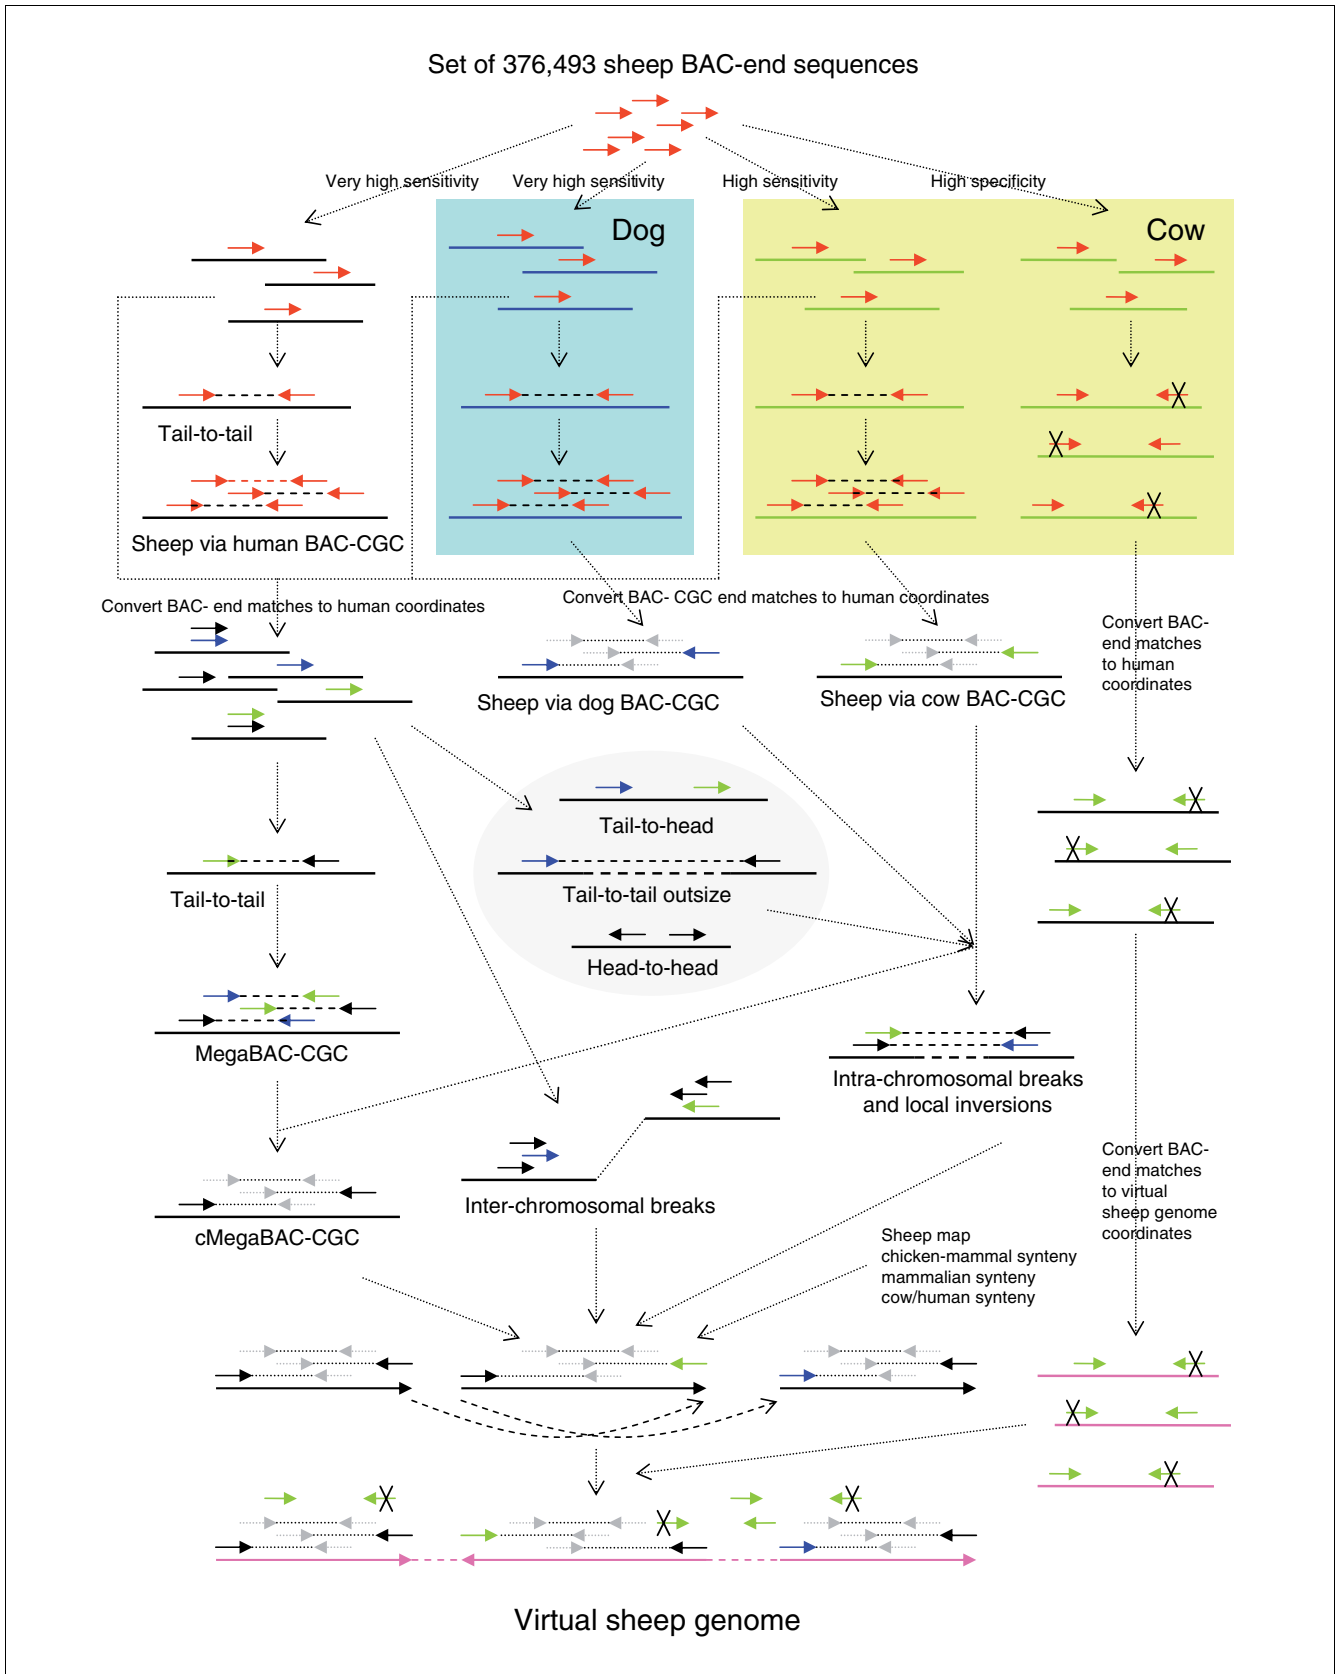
Set of 376,493 sheep BAC-end sequences

Very high sensitivity

Very high sensitivity

High sensitivity

High specificity

Dog

Cow

Tail-to-tail

Sheep via human BAC-CGC

Convert BAC- end matches to human coordinates

Convert BAC- CGC end matches to human coordinates

Sheep via dog BAC-CGC

Sheep via cow BAC-CGC

Convert BAC-end matches to human coordinates

Tail-to-head

Tail-to-tail outsize

Head-to-head

Tail-to-tail

MegaBAC-CGC

Intra-chromosomal breaks and local inversions

Inter-chromosomal breaks

cMegaBAC-CGC

Convert BAC-end matches to virtual sheep genome coordinates

Sheep map
chicken-mammal synteny
mammalian synteny
cow/human synteny

Virtual sheep genome